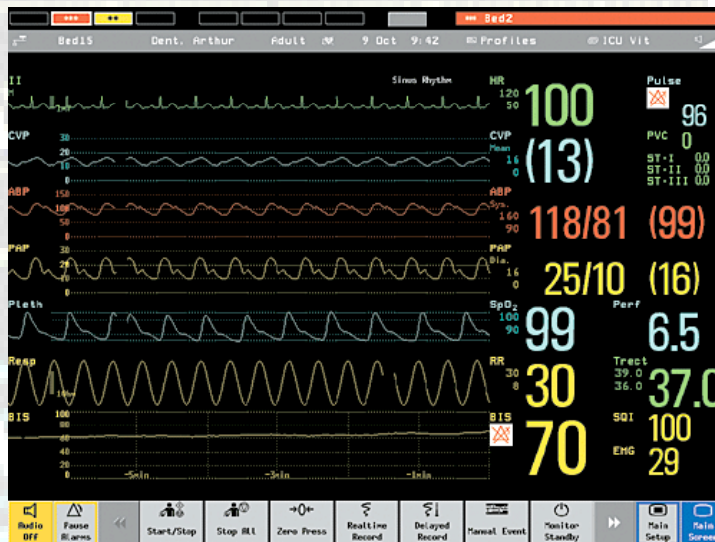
*** ** Bed2

Bed15 Dent, Arthur Adult 9 Oct 9:42 Profiles ICU Vit

II Sinus Rhythm HR 120 50 100 Pulse 96

CVP 30 20 10 CVP Mean 16 0 (13) PVC 0 ST-I 0.0 ST-II 0.0 ST-III 0.0

ABP 150 100 ABP Sys. 160 90 118/81 (99)

PAP 30 20 PAP Dia. 16 0 25/10 (16)

Pleth SpO$_2$ 100 90 99 Perf 6.5

Resp RR 30 8 30 Trect 39.0 36.0 37.0

BIS 100 80 60 40 20 BIS 70 SQI 100 EMG 29

-5min -3min -1min

Audio OFF | Pause Alarms | Start/Stop | Stop All | Zero Press | Realtime Record | Delayed Record | Manual Event | Monitor Standby | Main Setup | Main Screen